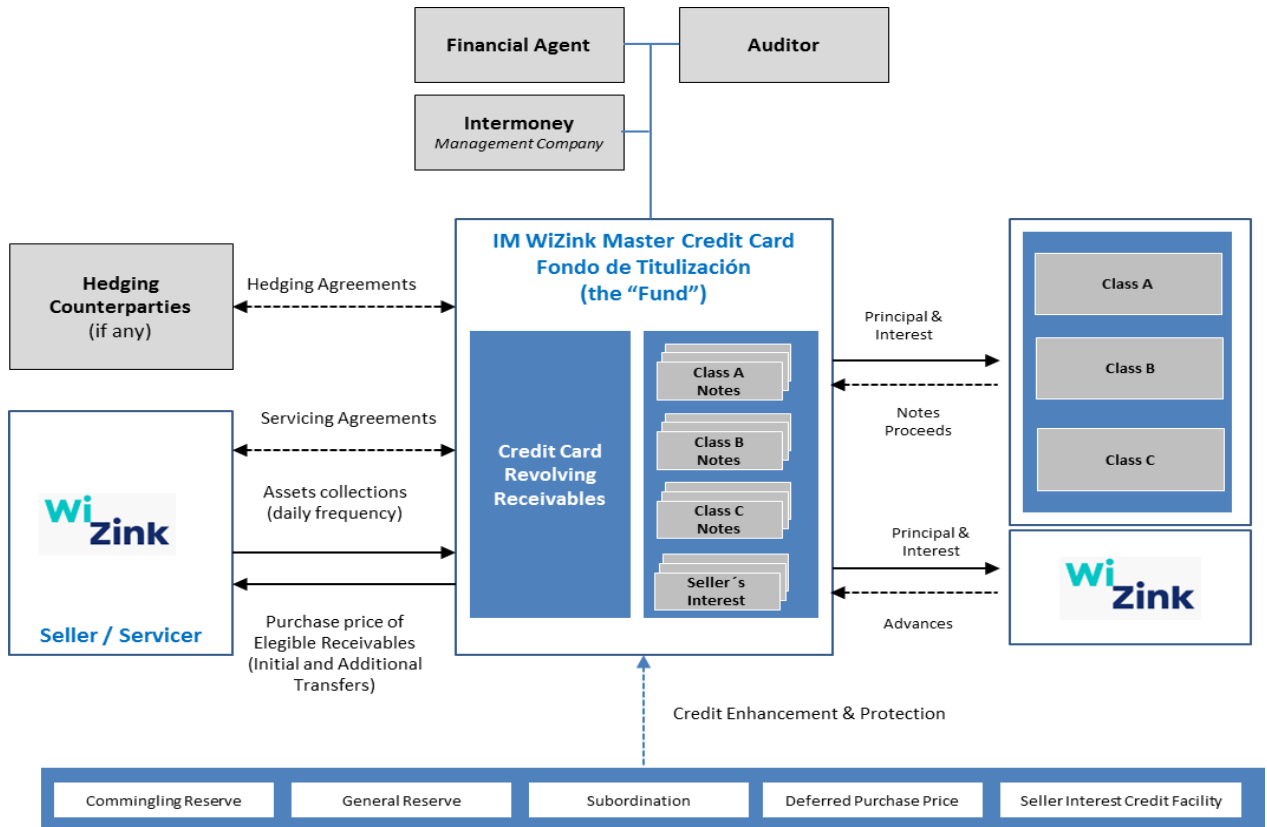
Financial Agent

Auditor

Intermoney
Management Company

IM WiZink Master Credit Card
Fondo de Titulización
(the "Fund")

Hedging Counterparties
(if any)

Hedging Agreements

Servicing Agreements

WiZink

Seller / Servicer

Assets collections
(daily frequency)

Purchase price of Elegible Receivables (Initial and Additional Transfers)

Credit Card Revolving Receivables

Class A Notes

Class B Notes

Class C Notes

Seller´s Interest

Principal & Interest

Notes Proceeds

Class A

Class B

Class C

Principal & Interest

Advances

WiZink

Credit Enhancement & Protection

Commingling Reserve

General Reserve

Subordination

Deferred Purchase Price

Seller Interest Credit Facility